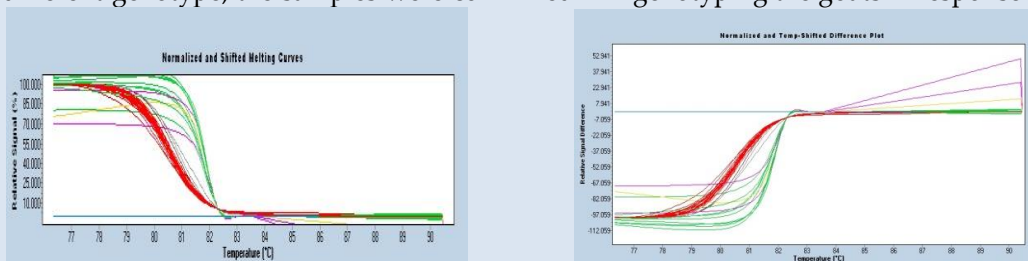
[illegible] genotype, the samples were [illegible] genotyping the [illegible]

Normalized and Shifted Melting Curves

100.000
85.000
70.000
55.000
40.000
25.000
10.000

Relative Signal (%)

77 78 79 80 81 82 83 84 85 86 87 88 89 90

Temperature (°C)

Normalized and Temp-Shifted Difference Plot

52.941
37.941
22.941
7.941
-7.059
-22.059
-37.059
-52.059
-67.059
-82.059
-97.059
-112.059

Relative Signal Difference

77 78 79 80 81 82 83 84 85 86 87 88 89 90

Temperature (°C)